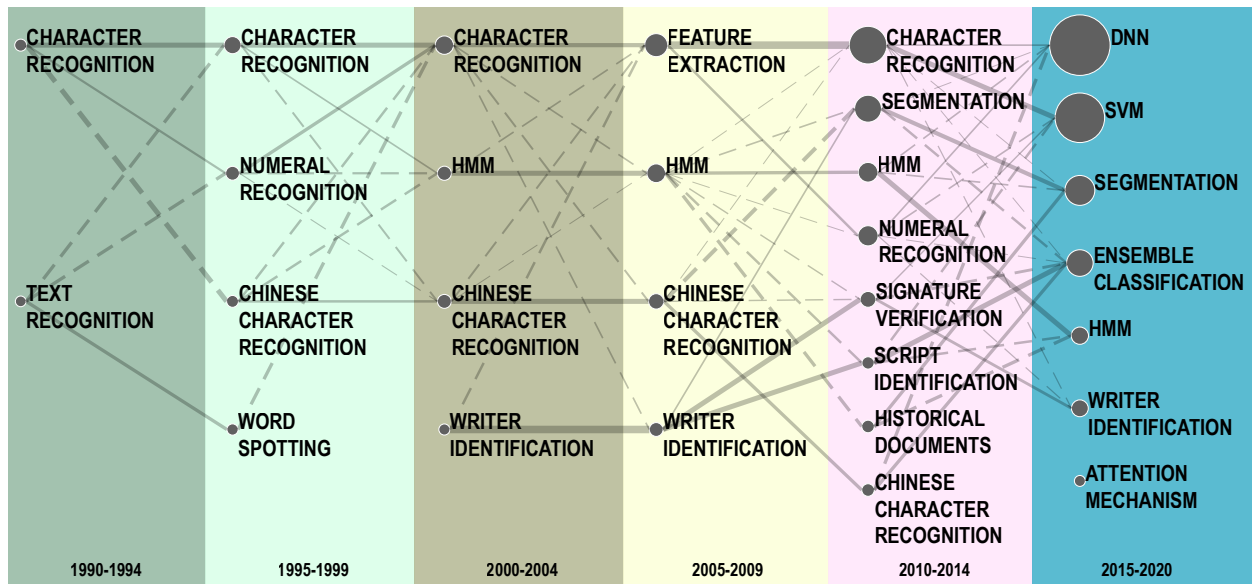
CHARACTER RECOGNITION

TEXT RECOGNITION

1990-1994

CHARACTER RECOGNITION

NUMERAL RECOGNITION

CHINESE CHARACTER RECOGNITION

WORD SPOTTING

1995-1999

CHARACTER RECOGNITION

HMM

CHINESE CHARACTER RECOGNITION

WRITER IDENTIFICATION

2000-2004

FEATURE EXTRACTION

HMM

CHINESE CHARACTER RECOGNITION

WRITER IDENTIFICATION

2005-2009

CHARACTER RECOGNITION

SEGMENTATION

HMM

NUMERAL RECOGNITION

SIGNATURE VERIFICATION

SCRIPT IDENTIFICATION

HISTORICAL DOCUMENTS

CHINESE CHARACTER RECOGNITION

2010-2014

DNN

SVM

SEGMENTATION

ENSEMBLE CLASSIFICATION

HMM

WRITER IDENTIFICATION

ATTENTION MECHANISM

2015-2020